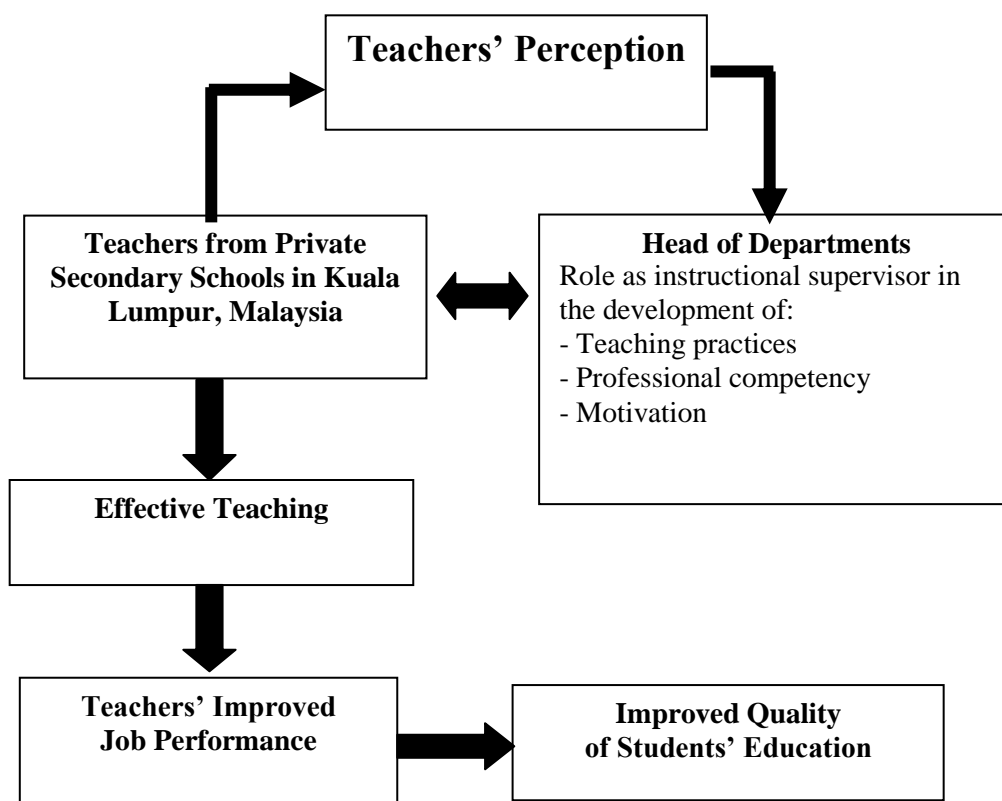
Teachers' Perception

Teachers from Private Secondary Schools in Kuala Lumpur, Malaysia

Head of Departments
Role as instructional supervisor in the development of:
- Teaching practices
- Professional competency
- Motivation

Effective Teaching

Teachers' Improved Job Performance

Improved Quality of Students' Education